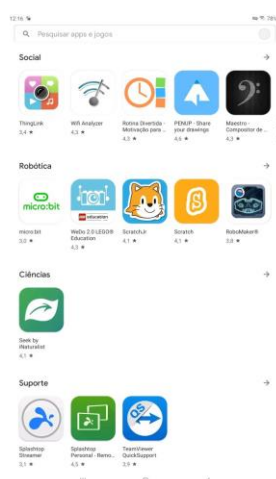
12:16

78%

Pesquisar apps e jogos

Social →

ThingLink
3,4 ★

Wifi Analyzer
4,3 ★

Rotina Divertida - Motivação para ...
4,3 ★

PENUP - Share your drawings
4,6 ★

Maestro - Compositor de ...
4,3 ★

Robótica →

micro:bit

micro:bit
3,0 ★

WeDo 2.0 LEGO® Education
4,3 ★

ScratchJr
4,1 ★

Scratch
4,1 ★

RoboMaker®
3,8 ★

Ciências →

Seek by iNaturalist
4,1 ★

Suporte →

Splashtop Streamer
3,1 ★

Splashtop Personal - Remo...
4,5 ★

TeamViewer QuickSupport
3,9 ★